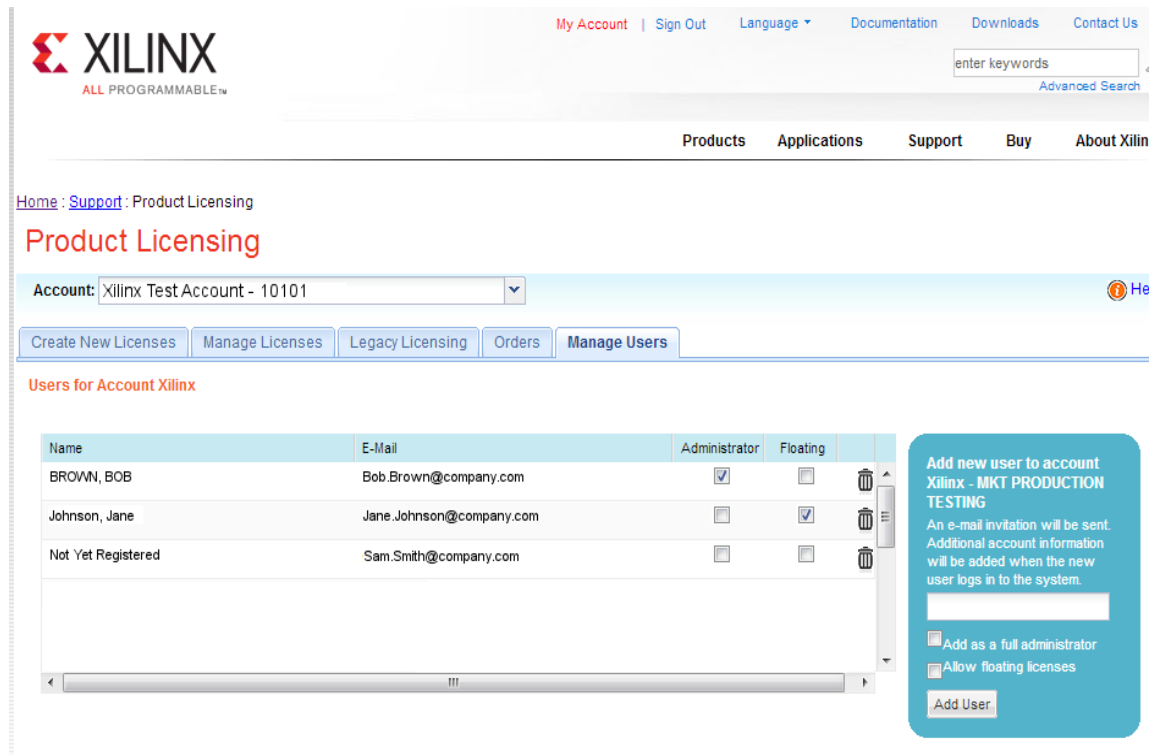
XILINX
ALL PROGRAMMABLE™

My Account | Sign Out   Language ▾   Documentation   Downloads   Contact Us

enter keywords
Advanced Search

Products   Applications   Support   Buy   About Xilin

Home : Support : Product Licensing

Product Licensing

Account: Xilinx Test Account - 10101

He

Create New Licenses | Manage Licenses | Legacy Licensing | Orders | Manage Users

Users for Account Xilinx

| Name | E-Mail | Administrator | Floating |
|---|---|---|---|
| BROWN, BOB | Bob.Brown@company.com | ☑ | ☐ |
| Johnson, Jane | Jane.Johnson@company.com | ☐ | ☑ |
| Not Yet Registered | Sam.Smith@company.com | ☐ | ☐ |

III

Add new user to account Xilinx - MKT PRODUCTION TESTING

An e-mail invitation will be sent. Additional account information will be added when the new user logs in to the system.

Add as a full administrator
Allow floating licenses

Add User